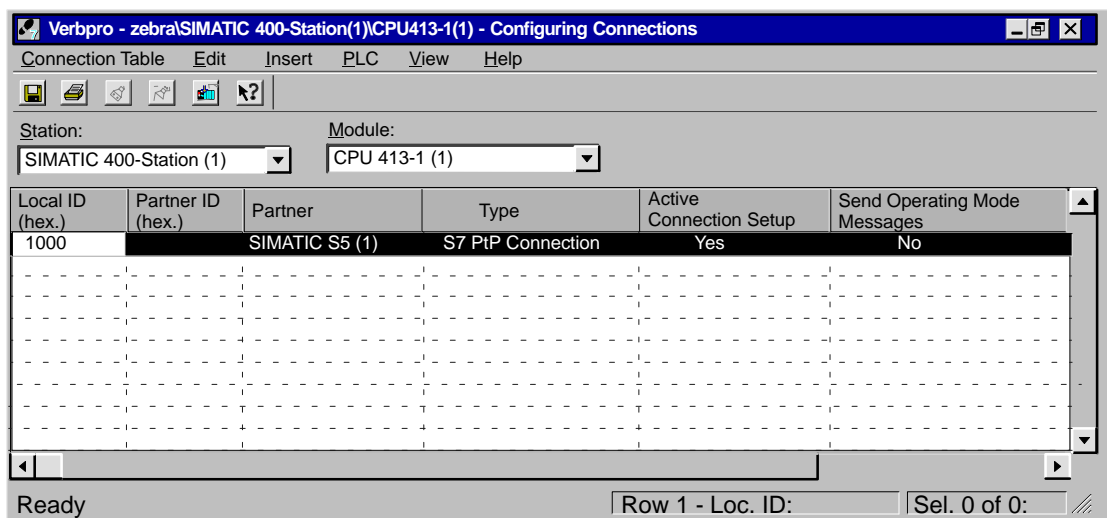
Verbpro - zebra\SIMATIC 400-Station(1)\CPU413-1(1) - Configuring Connections

Connection Table Edit Insert PLC View Help

Station: SIMATIC 400-Station (1)

Module: CPU 413-1 (1)

| Local ID (hex.) | Partner ID (hex.) | Partner | Type | Active Connection Setup | Send Operating Mode Messages |
|---|---|---|---|---|---|
| 1000 | | SIMATIC S5 (1) | S7 PtP Connection | Yes | No |

Ready

Row 1 - Loc. ID:

Sel. 0 of 0: